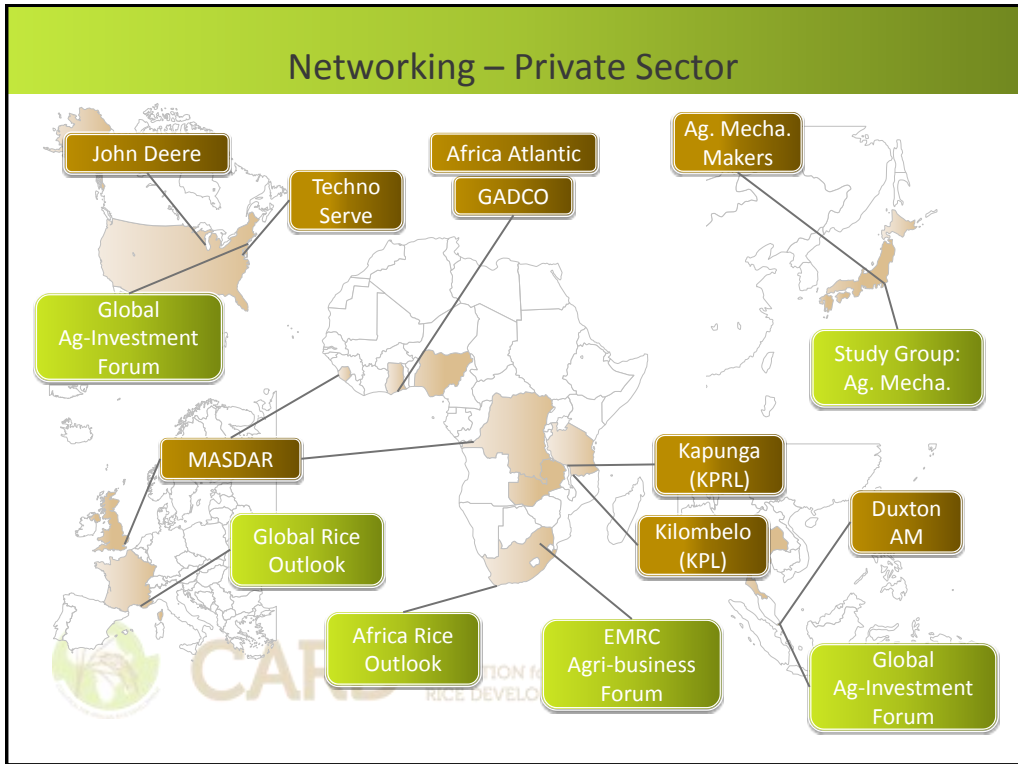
Networking – Private Sector

John Deere

Techno Serve

Global Ag-Investment Forum

Africa Atlantic

GADCO

Ag. Mecha. Makers

Study Group: Ag. Mecha.

MASDAR

Kapunga (KPRL)

Kilombelo (KPL)

Duxton AM

Global Rice Outlook

Africa Rice Outlook

EMRC Agri-business Forum

Global Ag-Investment Forum

CARD

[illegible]TION fo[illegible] RICE DEVELO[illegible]